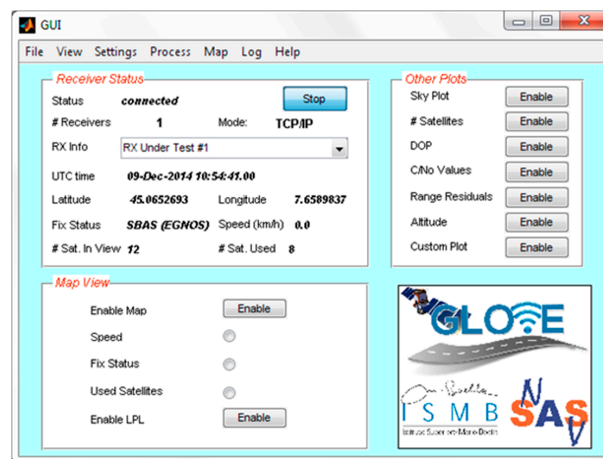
GUI

File View Settings Process Map Log Help

Receiver Status

Status connected Stop

# Receivers 1 Mode: TCP/IP

RX Info RX Under Test #1

UTC time 09-Dec-2014 10:54:41.00

Latitude 45.0652693 Longitude 7.6589837

Fix Status SBAS (EGNOS) Speed (km/h) 0.0

# Sat. In View 12 # Sat. Used 8

Other Plots

Sky Plot Enable

# Satellites Enable

DOP Enable

C/No Values Enable

Range Residuals Enable

Altitude Enable

Custom Plot Enable

Map View

Enable Map Enable

Speed

Fix Status

Used Satellites

Enable LPL Enable

GLOVE

ISMB

Istituto Superiore Mario Boella

NavSAS